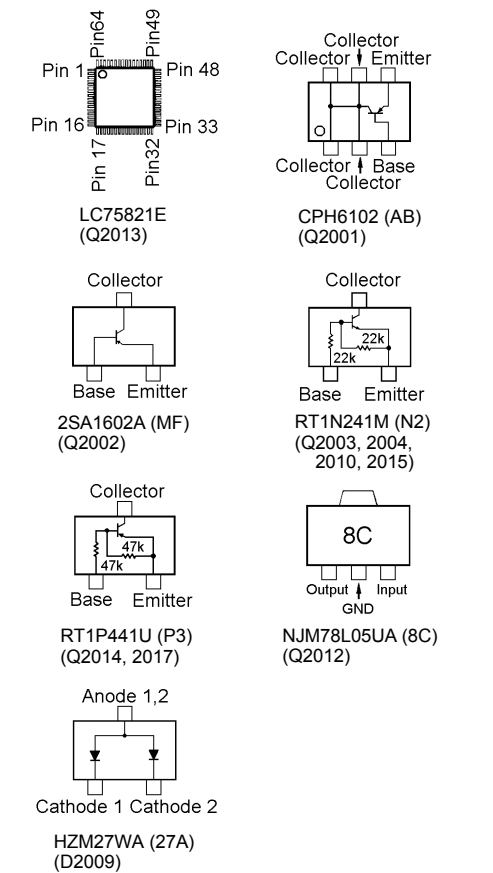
Pin64
Pin49
Pin 1
Pin 48
Pin 16
Pin 33
Pin 17
Pin32

LC75821E
(Q2013)

Collector
Collector
Emitter
Collector
Base
Collector

CPH6102 (AB)
(Q2001)

Collector
Base
Emitter

2SA1602A (MF)
(Q2002)

Collector
22k
22k
Base
Emitter

RT1N241M (N2)
(Q2003, 2004, 2010, 2015)

Collector
47k
47k
Base
Emitter

RT1P441U (P3)
(Q2014, 2017)

8C
Output
GND
Input

NJM78L05UA (8C)
(Q2012)

Anode 1,2
Cathode 1 Cathode 2

HZM27WA (27A)
(D2009)